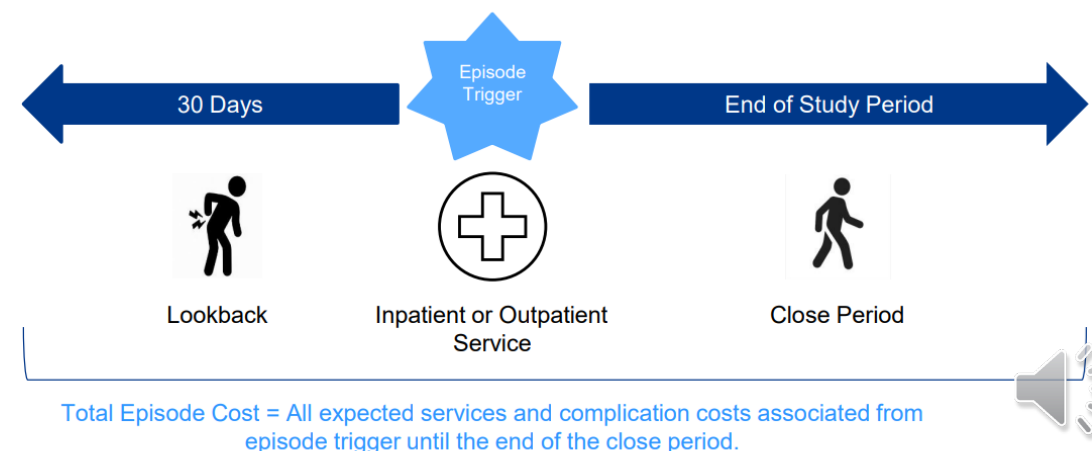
30 Days

Episode Trigger

End of Study Period

Lookback

Inpatient or Outpatient Service

Close Period

Total Episode Cost = All expected services and complication costs associated from episode trigger until the end of the close period.